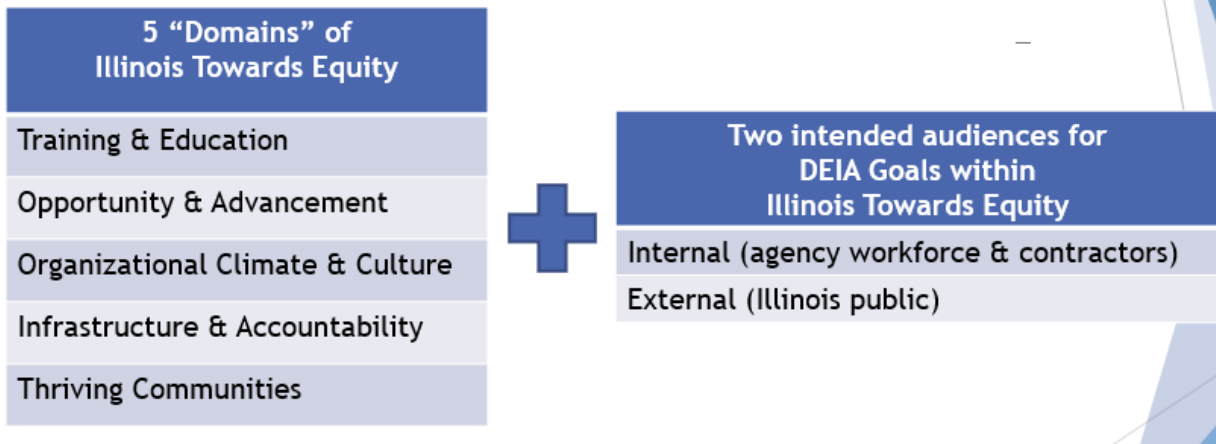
| 5 “Domains” of Illinois Towards Equity |
|---|
| Training & Education |
| Opportunity & Advancement |
| Organizational Climate & Culture |
| Infrastructure & Accountability |
| Thriving Communities |

| Two intended audiences for DEIA Goals within Illinois Towards Equity |
|---|
| Internal (agency workforce & contractors) |
| External (Illinois public) |